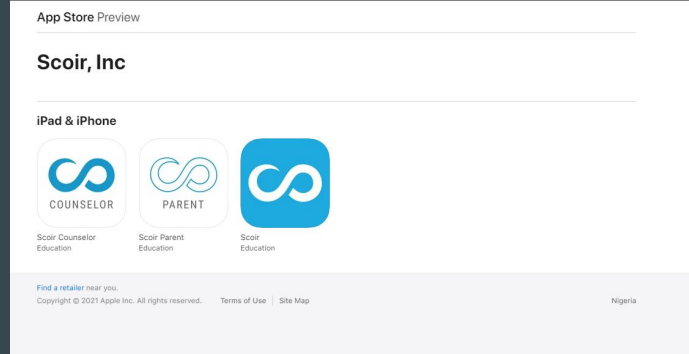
App Store Preview

Scoir, Inc

iPad & iPhone

COUNSELOR

Scoir Counselor
Education

PARENT

Scoir Parent
Education

Scoir
Education

Find a retailer near you.
Copyright © 2021 Apple Inc. All rights reserved. Terms of Use | Site Map

Nigeria